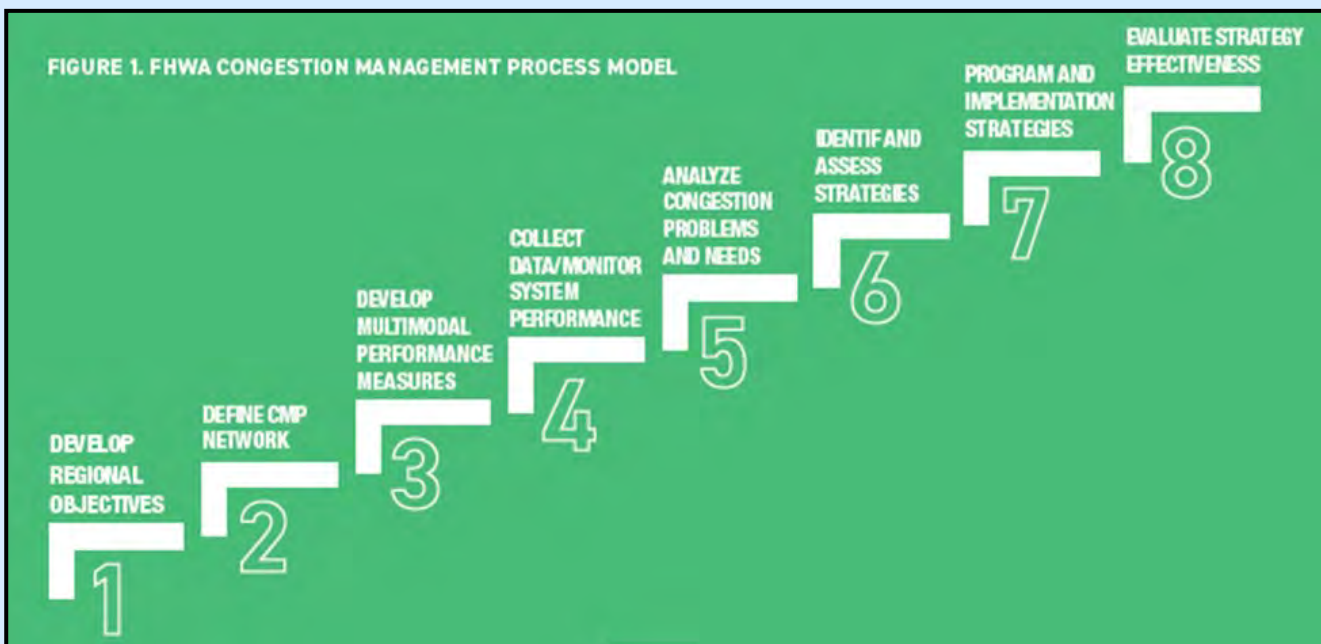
FIGURE 1. FHWA CONGESTION MANAGEMENT PROCESS MODEL

DEVELOP REGIONAL OBJECTIVES

1

DEFINE CMP NETWORK

2

DEVELOP MULTIMODAL PERFORMANCE MEASURES

3

COLLECT DATA/MONITOR SYSTEM PERFORMANCE

4

ANALYZE CONGESTION PROBLEMS AND NEEDS

5

IDENTIF AND ASSESS STRATEGIES

6

PROGRAM AND IMPLEMENTATION STRATEGIES

7

EVALUATE STRATEGY EFFECTIVENESS

8